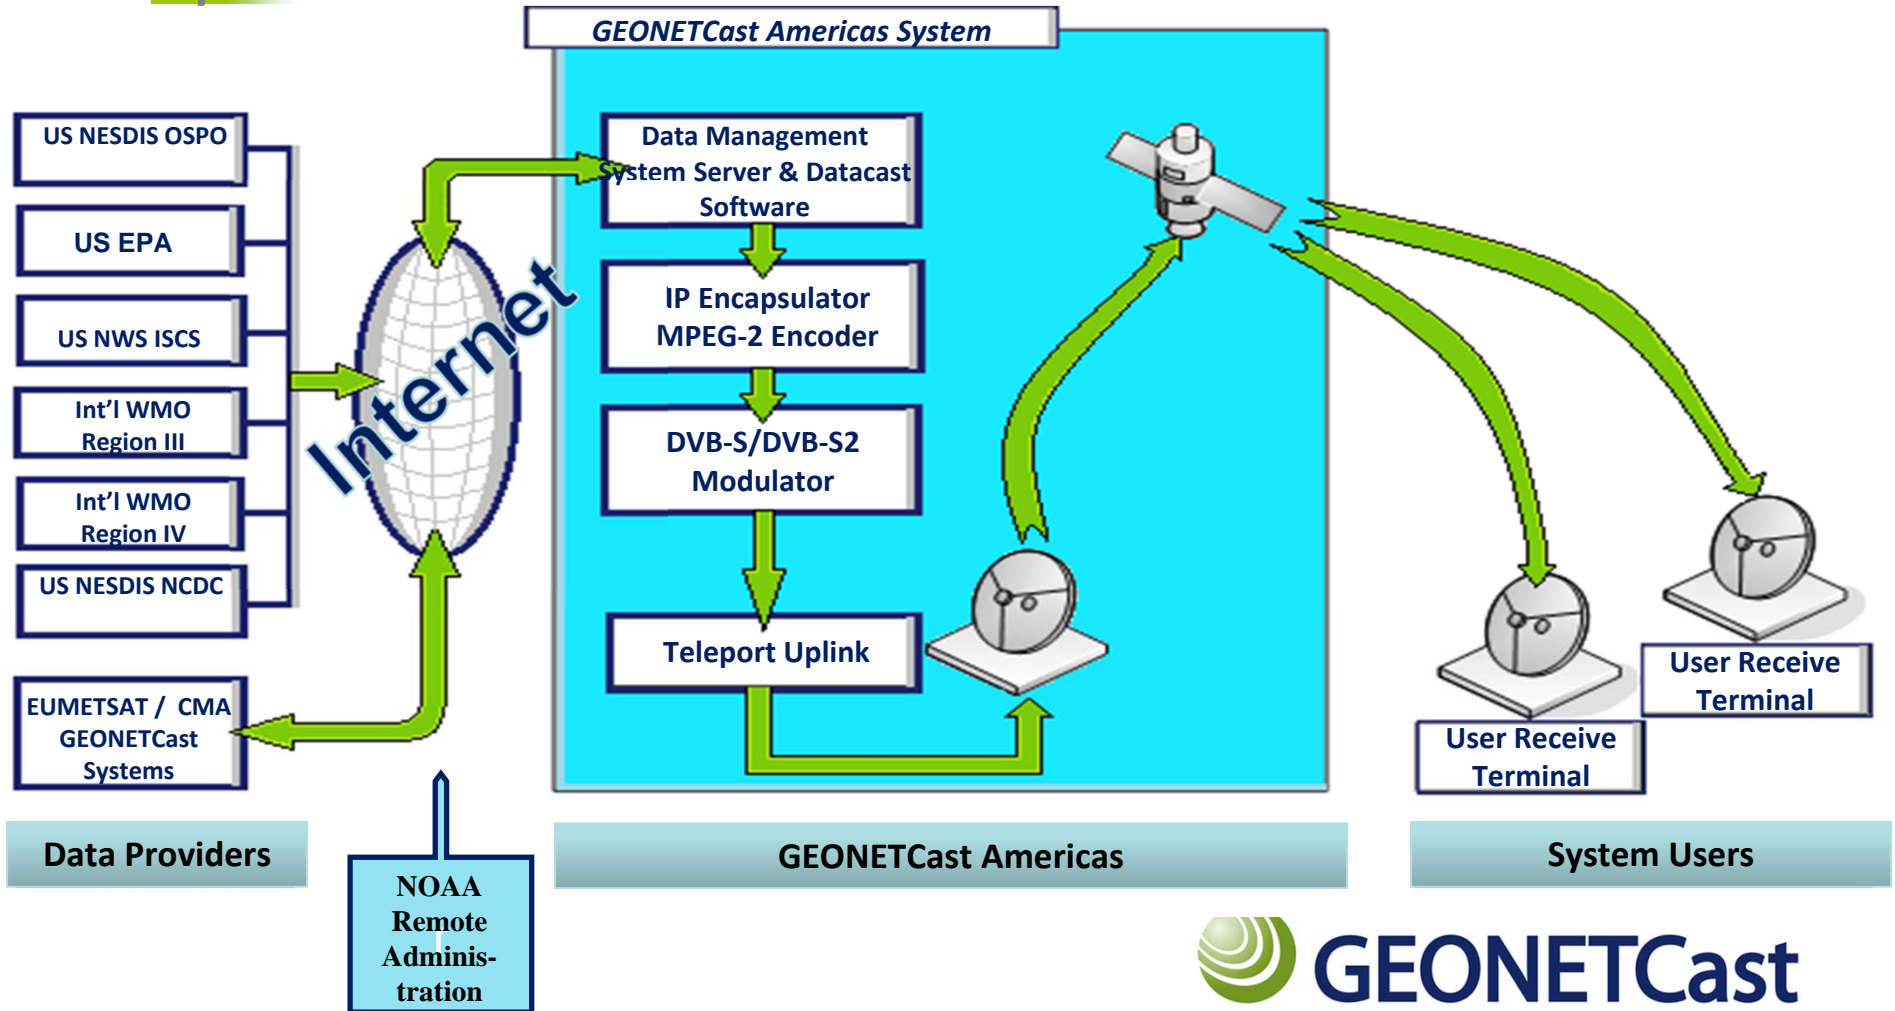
GEONETCast Americas System

US NESDIS OSPO

US EPA

US NWS ISCS

Int'l WMO Region III

Int'l WMO Region IV

US NESDIS NCDC

EUMETSAT / CMA GEONETCast Systems

Internet

Data Management System Server & Datacast Software

IP Encapsulator MPEG-2 Encoder

DVB-S/DVB-S2 Modulator

Teleport Uplink

User Receive Terminal

User Receive Terminal

Data Providers

NOAA Remote Adminis-tration

GEONETCast Americas

System Users

GEONETCast